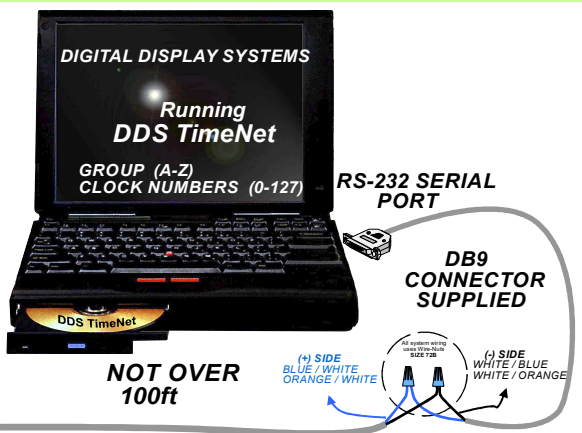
DIGITAL DISPLAY SYSTEMS

Running
DDS TimeNet

GROUP (A-Z)
CLOCK NUMBERS (0-127)

RS-232 SERIAL PORT

DB9 CONNECTOR SUPPLIED

DDS TimeNet

All system wiring uses Wire-Nuts SIZE 72B

(+) SIDE
BLUE / WHITE
ORANGE / WHITE

(-) SIDE
WHITE / BLUE
WHITE / ORANGE

NOT OVER
100ft